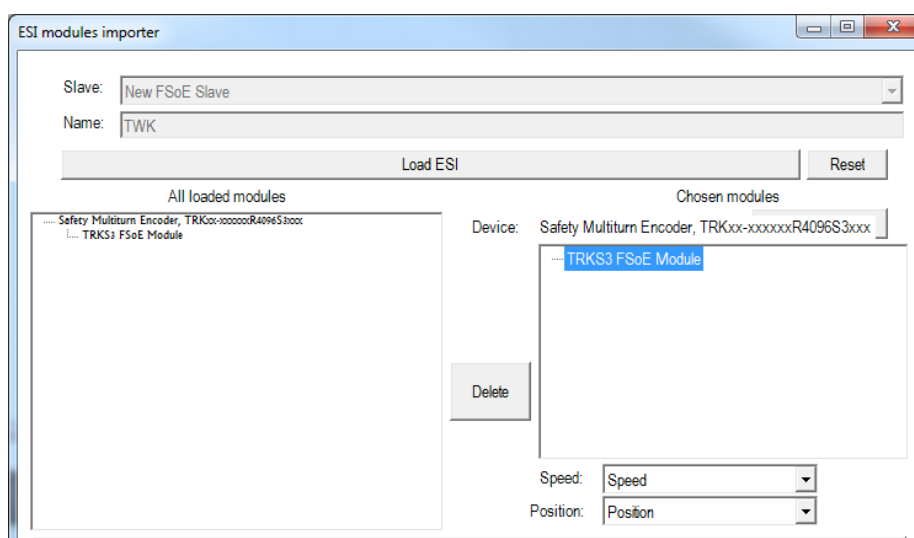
ESI modules importer

Slave: New FSoE Slave
Name: TWK

Load ESI
Reset

All loaded modules
Safety Multiturn Encoder, TRKxx-xxxxxxR4096S3xxx
TRKS3 FSoE Module

Chosen modules
Device: Safety Multiturn Encoder, TRKxx-xxxxxxR4096S3xxx
TRKS3 FSoE Module

Delete

Speed: Speed
Position: Position